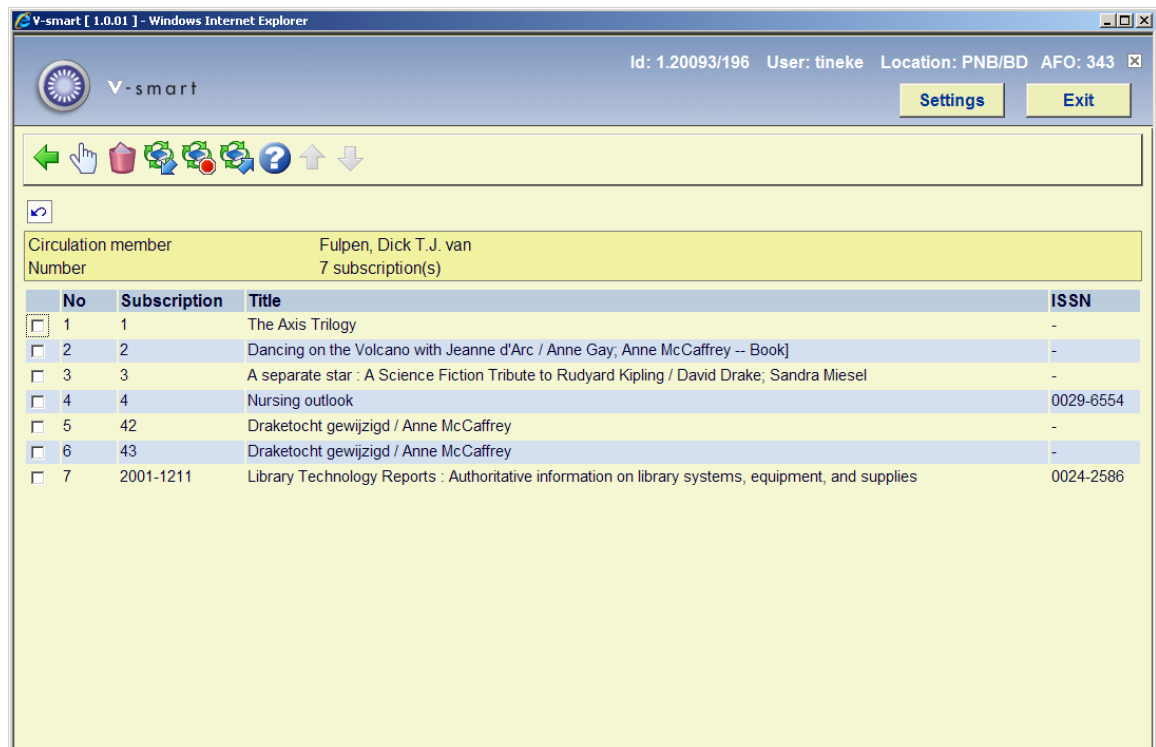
V-smart [ 1.0.01 ] - Windows Internet Explorer

V-smart

Id: 1.20093/196 User: tineke Location: PNB/BD AFO: 343

Settings Exit

| Circulation member | Fulpen, Dick T.J. van |
|---|---|
| Number | 7 subscription(s) |

| | No | Subscription | Title | ISSN |
|---|---|---|---|---|
| | 1 | 1 | The Axis Trilogy | - |
| | 2 | 2 | Dancing on the Volcano with Jeanne d'Arc / Anne Gay; Anne McCaffrey -- Book] | - |
| | 3 | 3 | A separate star : A Science Fiction Tribute to Rudyard Kipling / David Drake; Sandra Miesel | - |
| | 4 | 4 | Nursing outlook | 0029-6554 |
| | 5 | 42 | Draketocht gewijzigd / Anne McCaffrey | - |
| | 6 | 43 | Draketocht gewijzigd / Anne McCaffrey | - |
| | 7 | 2001-1211 | Library Technology Reports : Authoritative information on library systems, equipment, and supplies | 0024-2586 |